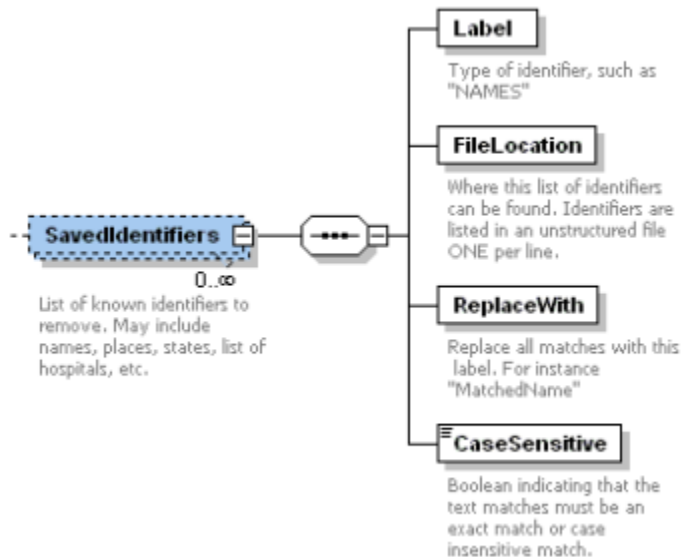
SavedIdentifiers

$0..\infty$

List of known identifiers to remove. May include names, places, states, list of hospitals, etc.

Label

Type of identifier, such as "NAMES"

FileLocation

Where this list of identifiers can be found. Identifiers are listed in an unstructured file ONE per line.

ReplaceWith

Replace all matches with this label. For instance "MatchedName"

CaseSensitive

Boolean indicating that the text matches must be an exact match or case insensitive match.